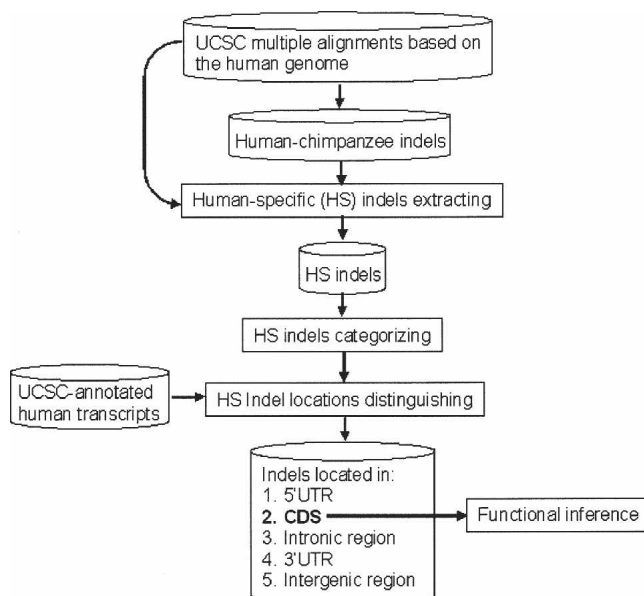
UCSC multiple alignments based on the human genome

Human-chimpanzee indels

Human-specific (HS) indels extracting

HS indels

HS indels categorizing

UCSC-annotated human transcripts

HS Indel locations distinguishing

Indels located in:
1. 5'UTR
2. CDS
3. Intronic region
4. 3'UTR
5. Intergenic region

Functional inference